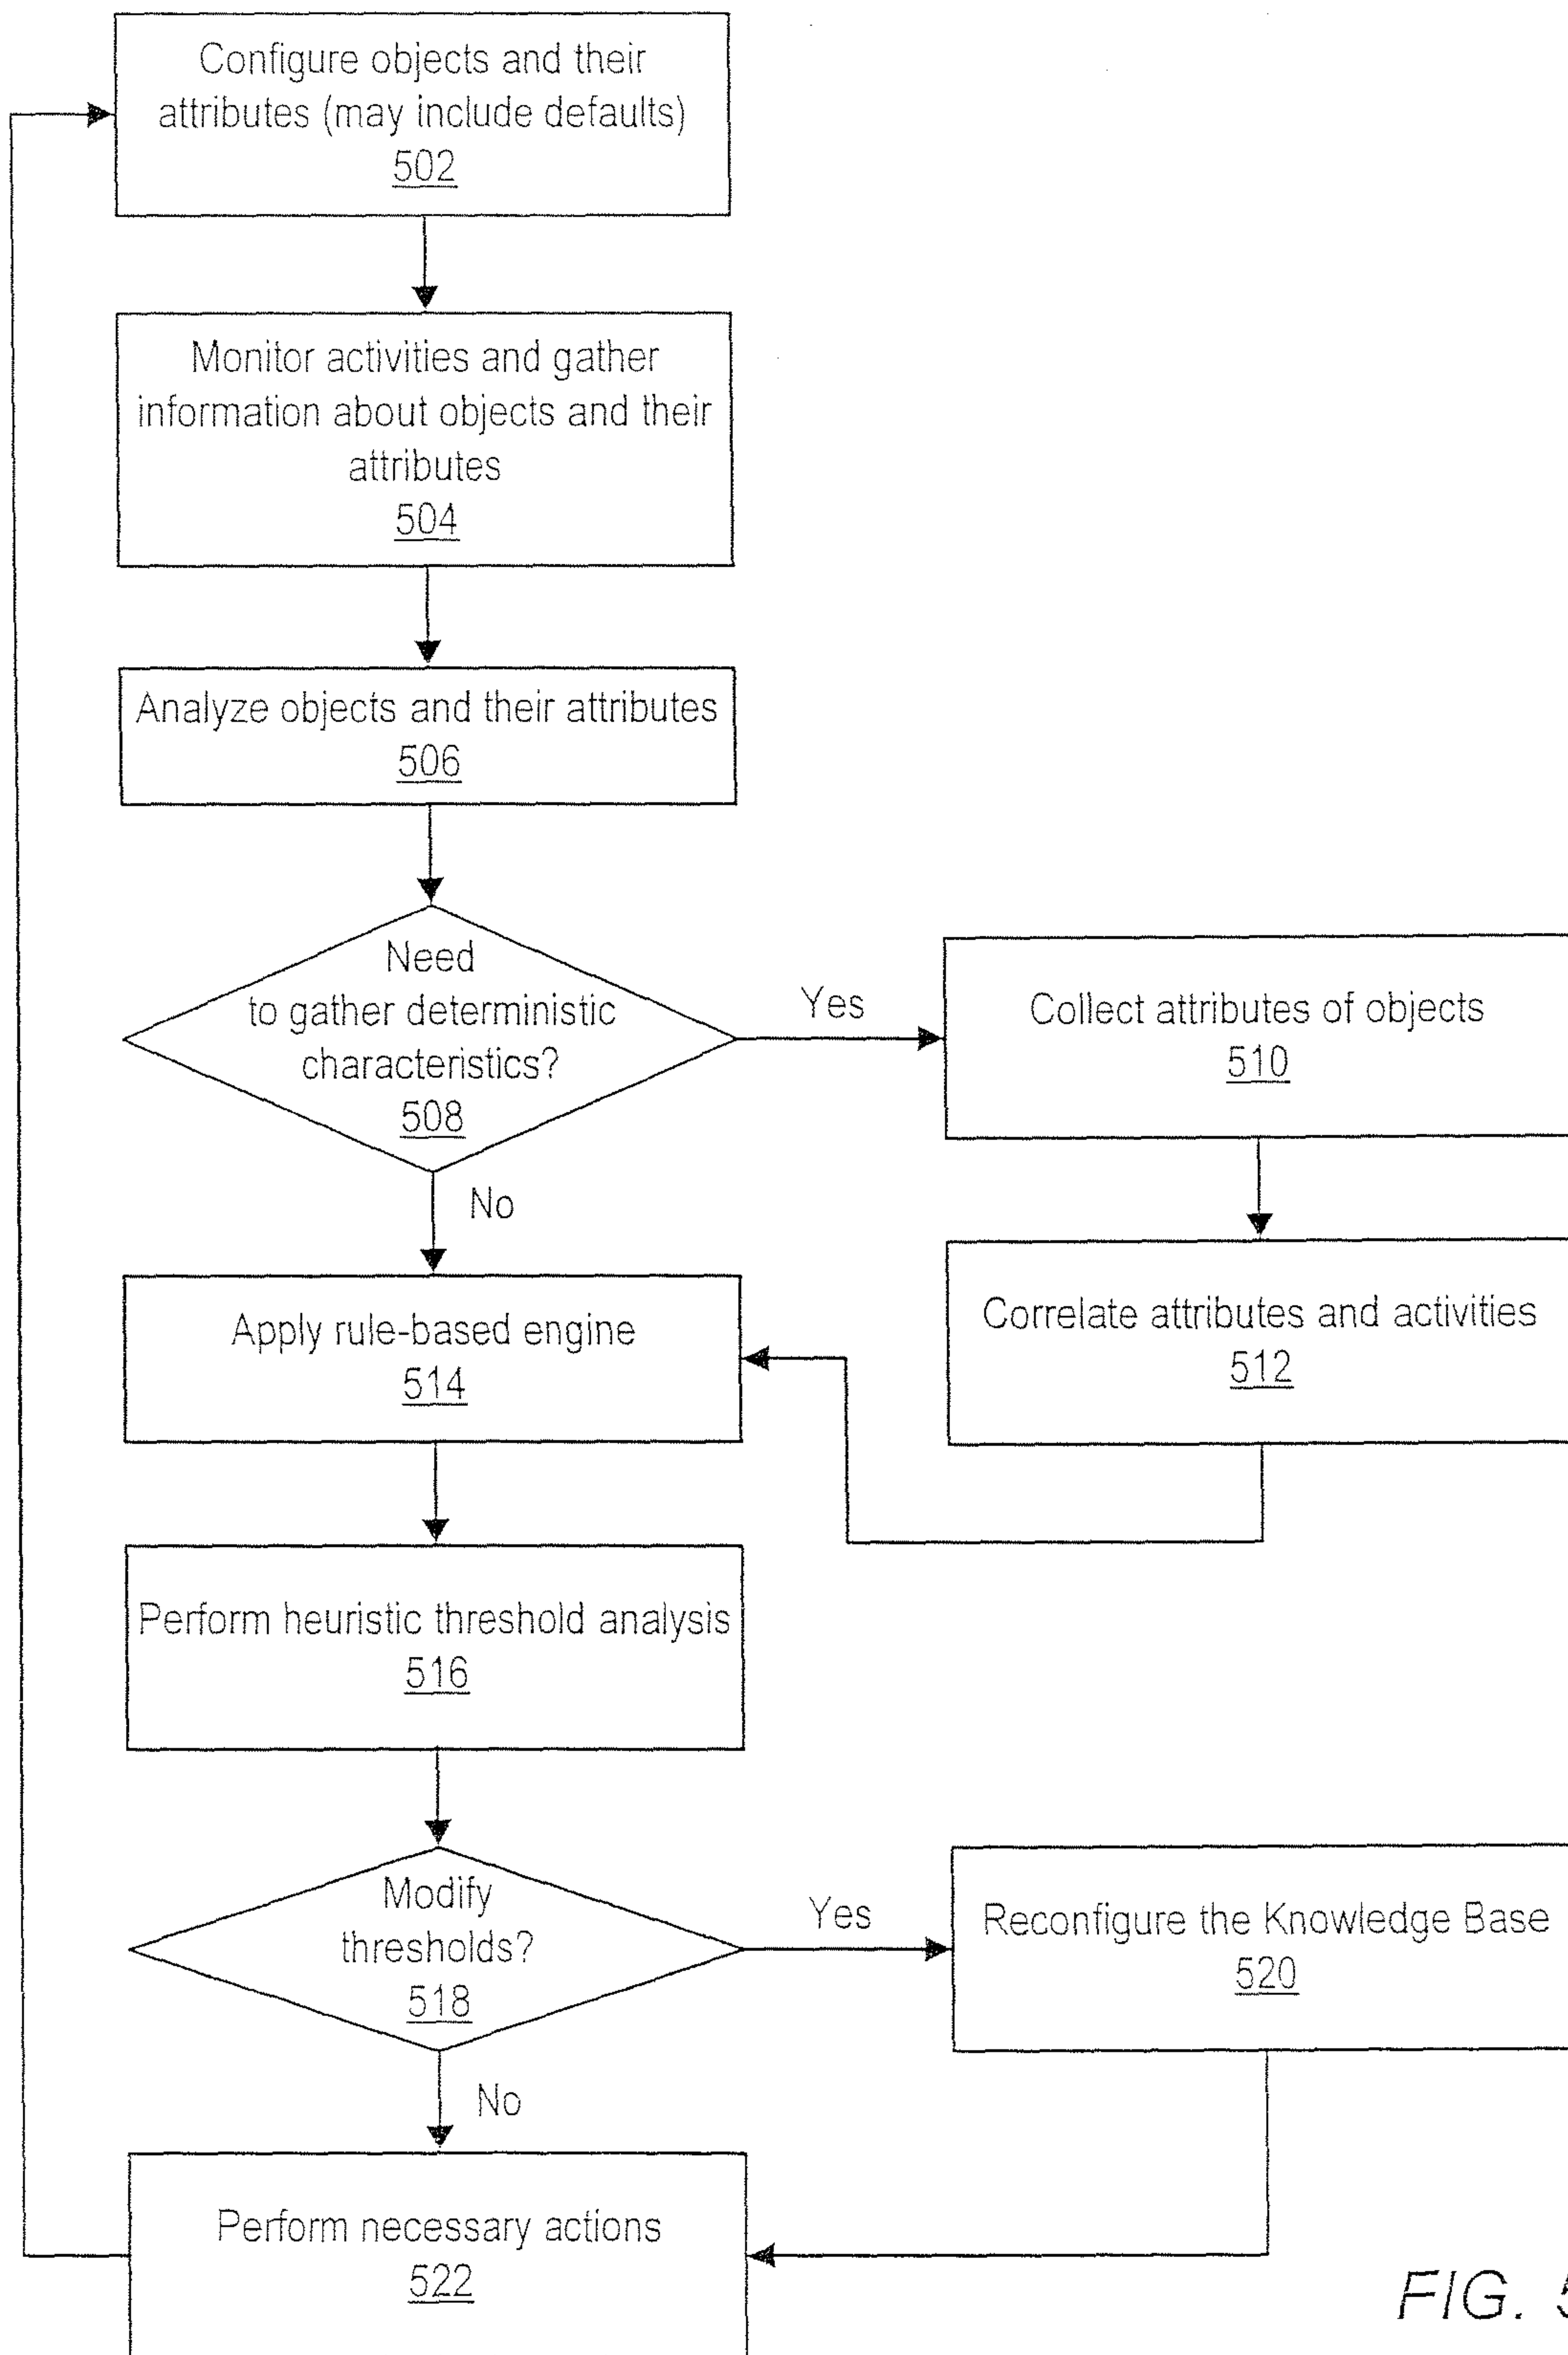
Configure objects and their attributes (may include defaults)
502

Monitor activities and gather information about objects and their attributes
504

Analyze objects and their attributes
506

Need to gather deterministic characteristics?
508

Yes

Collect attributes of objects
510

No

Correlate attributes and activities
512

Apply rule-based engine
514

Perform heuristic threshold analysis
516

Modify thresholds?
518

Yes

Reconfigure the Knowledge Base
520

No

Perform necessary actions
522

FIG. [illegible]